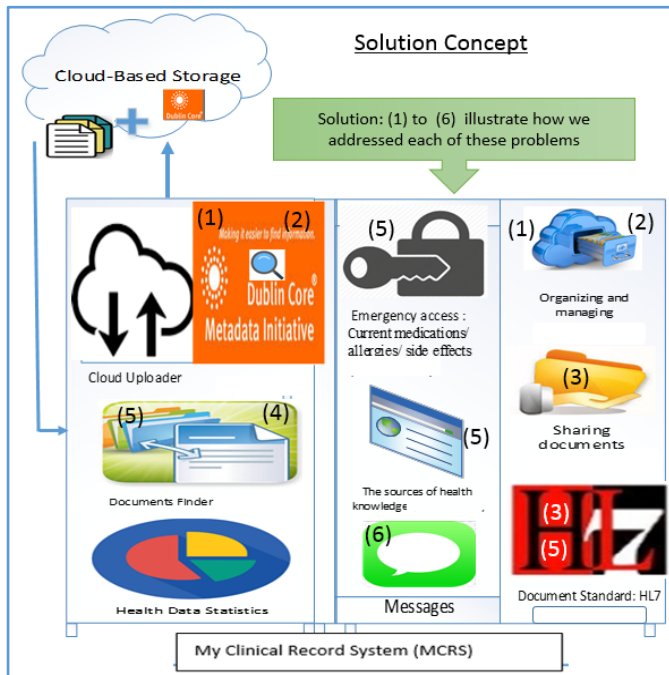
Solution Concept

Cloud-Based Storage

Dublin Core

Solution: (1) to (6) illustrate how we addressed each of these problems

(1) (2)

Making it easier to find information.

Dublin Core® Metadata Initiative

Cloud Uploader

(5) (4)

Documents Finder

Health Data Statistics

(5)

Emergency access : Current medications/ allergies/ side effects

(5)

The sources of health knowledge

(6)

Messages

(1) (2)

Organizing and managing

(3)

Sharing documents

HL7

(3)

(5)

Document Standard: HL7

My Clinical Record System (MCRS)